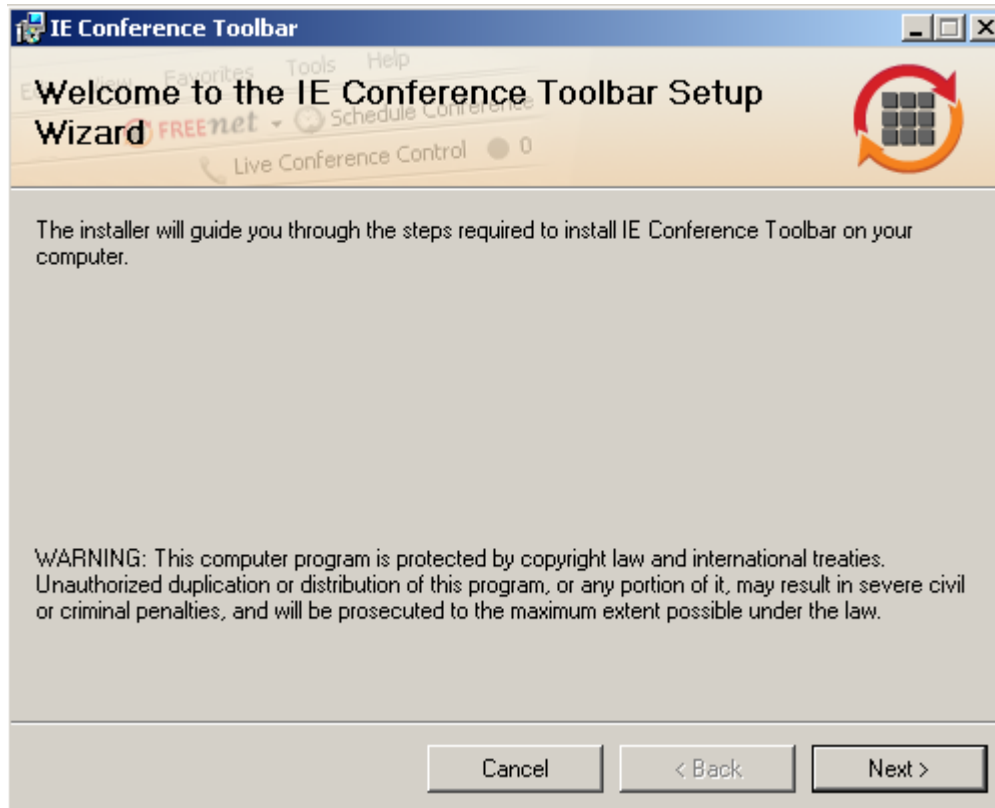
IE Conference Toolbar

View Favorites Tools Help

Welcome to the IE Conference Toolbar Setup Wizard

FREEnet Schedule Conference

Live Conference Control 0

The installer will guide you through the steps required to install IE Conference Toolbar on your computer.

WARNING: This computer program is protected by copyright law and international treaties. Unauthorized duplication or distribution of this program, or any portion of it, may result in severe civil or criminal penalties, and will be prosecuted to the maximum extent possible under the law.

Cancel

< Back

Next >